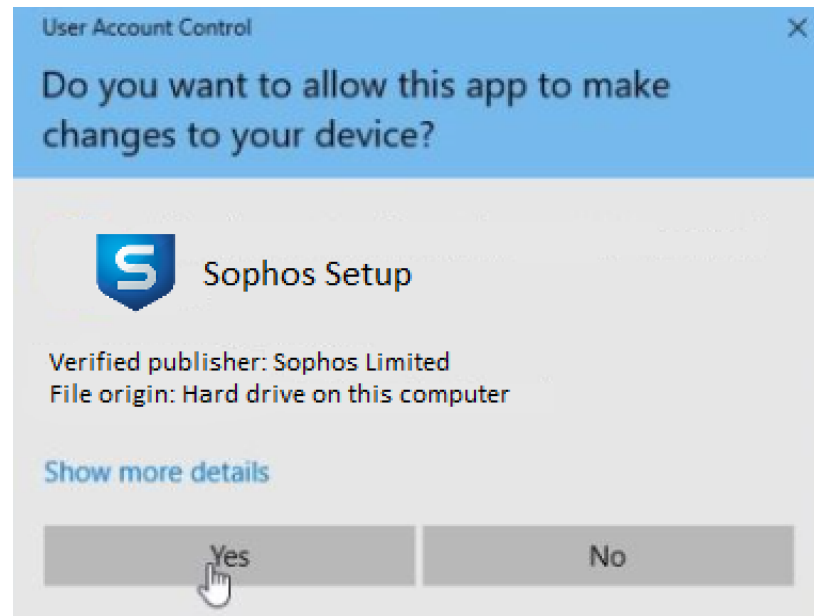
User Account Control

×

Do you want to allow this app to make changes to your device?

Sophos Setup

Verified publisher: Sophos Limited
File origin: Hard drive on this computer

Show more details

Yes

No